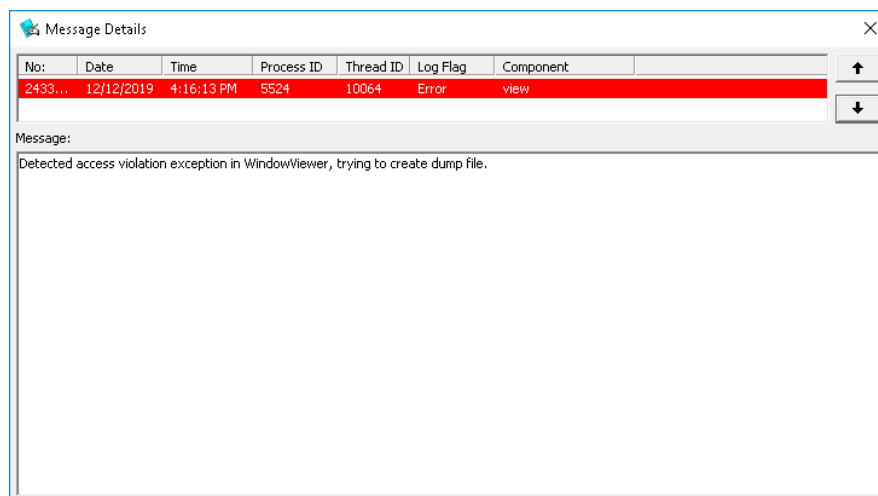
Message Details

| No: | Date | Time | Process ID | Thread ID | Log Flag | Component |
|---|---|---|---|---|---|---|
| 2433... | 12/12/2019 | 4:16:13 PM | 5524 | 10064 | Error | view |

Message:

Detected access violation exception in WindowViewer, trying to create dump file.